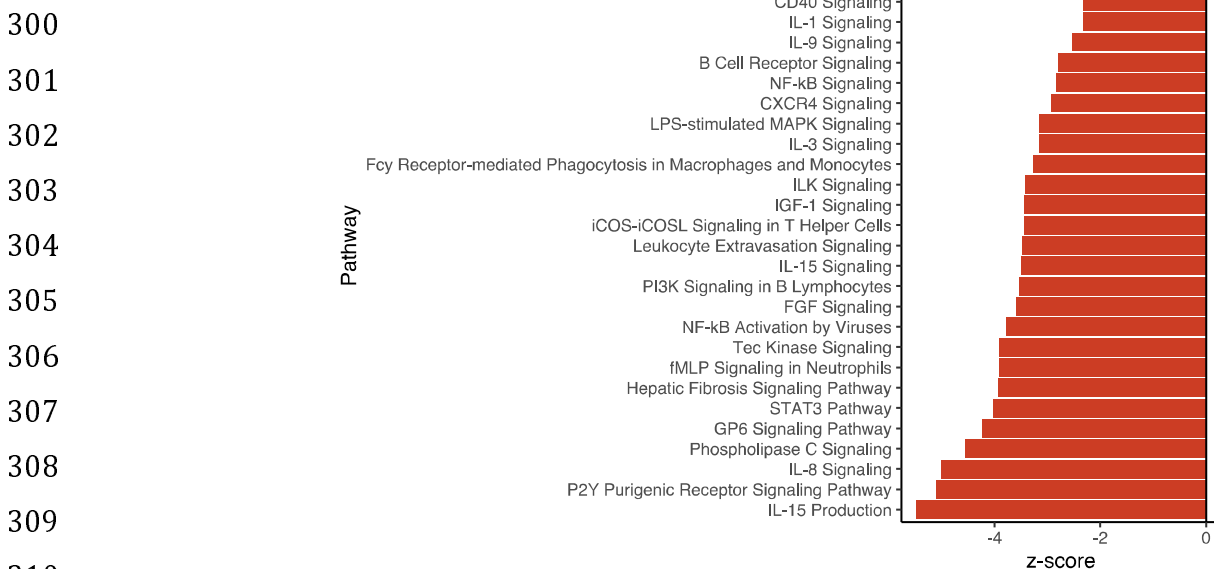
300
301
302
303
304
305
306
307
308
309
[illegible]

CD40 Signaling
IL-1 Signaling
IL-9 Signaling
B Cell Receptor Signaling
NF-kB Signaling
CXCR4 Signaling
LPS-stimulated MAPK Signaling
IL-3 Signaling
Fcγ Receptor-mediated Phagocytosis in Macrophages and Monocytes
ILK Signaling
IGF-1 Signaling
iCOS-iCOSL Signaling in T Helper Cells
Leukocyte Extravasation Signaling
IL-15 Signaling
PI3K Signaling in B Lymphocytes
FGF Signaling
NF-kB Activation by Viruses
Tec Kinase Signaling
fMLP Signaling in Neutrophils
Hepatic Fibrosis Signaling Pathway
STAT3 Pathway
GP6 Signaling Pathway
Phospholipase C Signaling
IL-8 Signaling
P2Y Purigenic Receptor Signaling Pathway
IL-15 Production

Pathway

-4
-2
0
z-score